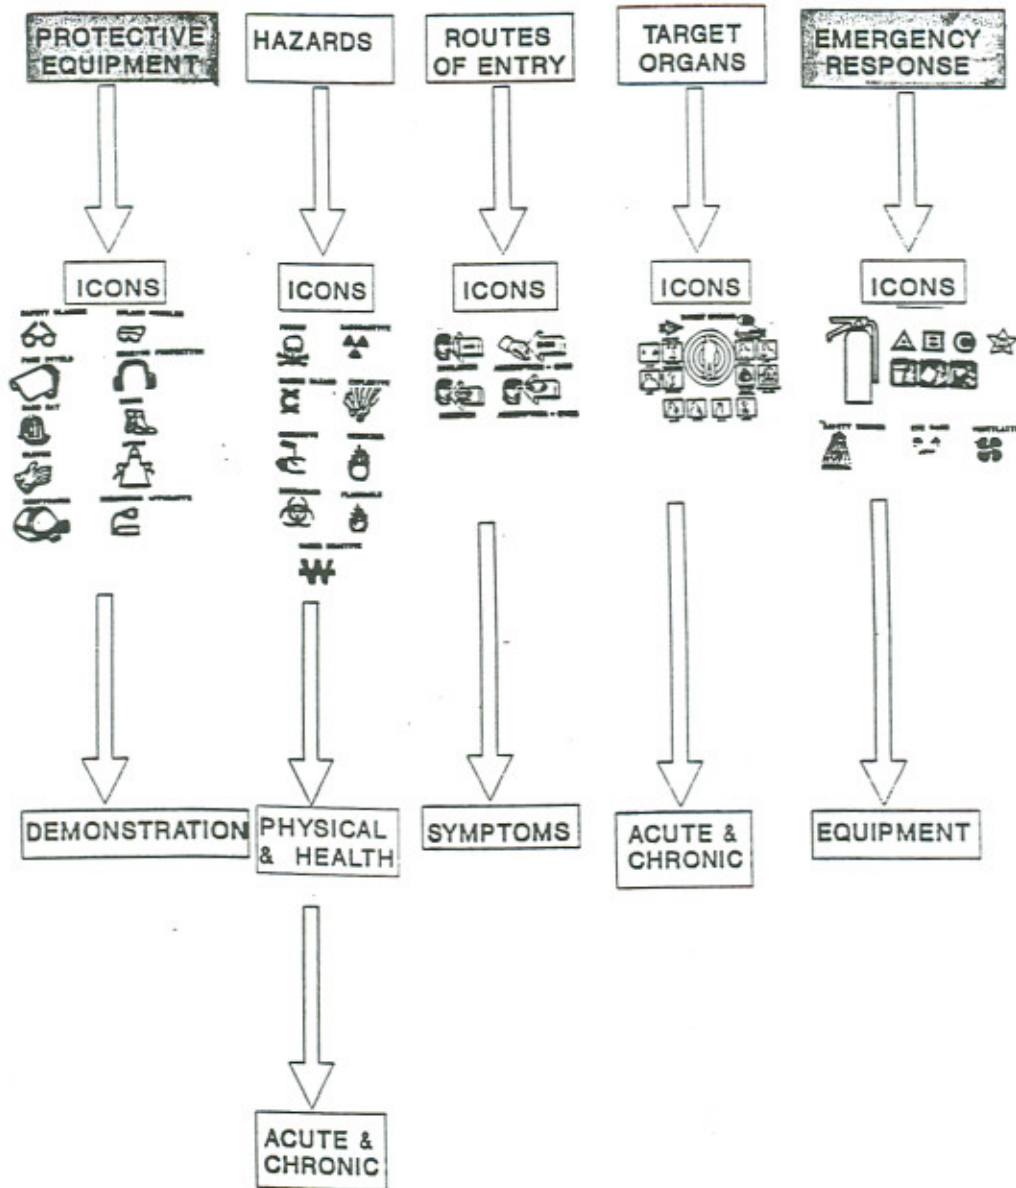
PROTECTIVE EQUIPMENT

ICONS

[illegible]

DEMONSTRATION

HAZARDS

ICONS

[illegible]

PHYSICAL & HEALTH

ACUTE & CHRONIC

ROUTES OF ENTRY

ICONS

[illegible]

SYMPTOMS

TARGET ORGANS

ICONS

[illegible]

ACUTE & CHRONIC

EMERGENCY RESPONSE

ICONS

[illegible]

EQUIPMENT